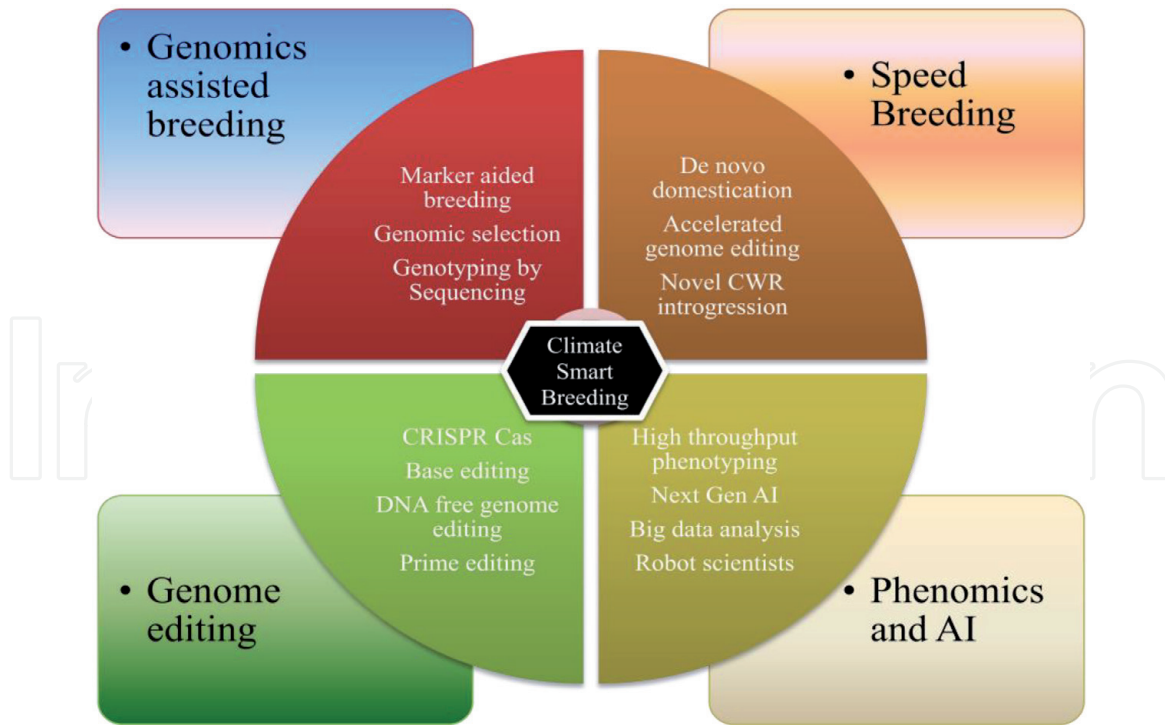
• Genomics assisted breeding

• Speed Breeding

Marker aided breeding

Genomic selection

Genotyping by Sequencing

De novo domestication

Accelerated genome editing

Novel CWR introgression

Climate Smart Breeding

CRISPR Cas

Base editing

DNA free genome editing

Prime editing

High throughput phenotyping

Next Gen AI

Big data analysis

Robot scientists

• Genome editing

• Phenomics and AI